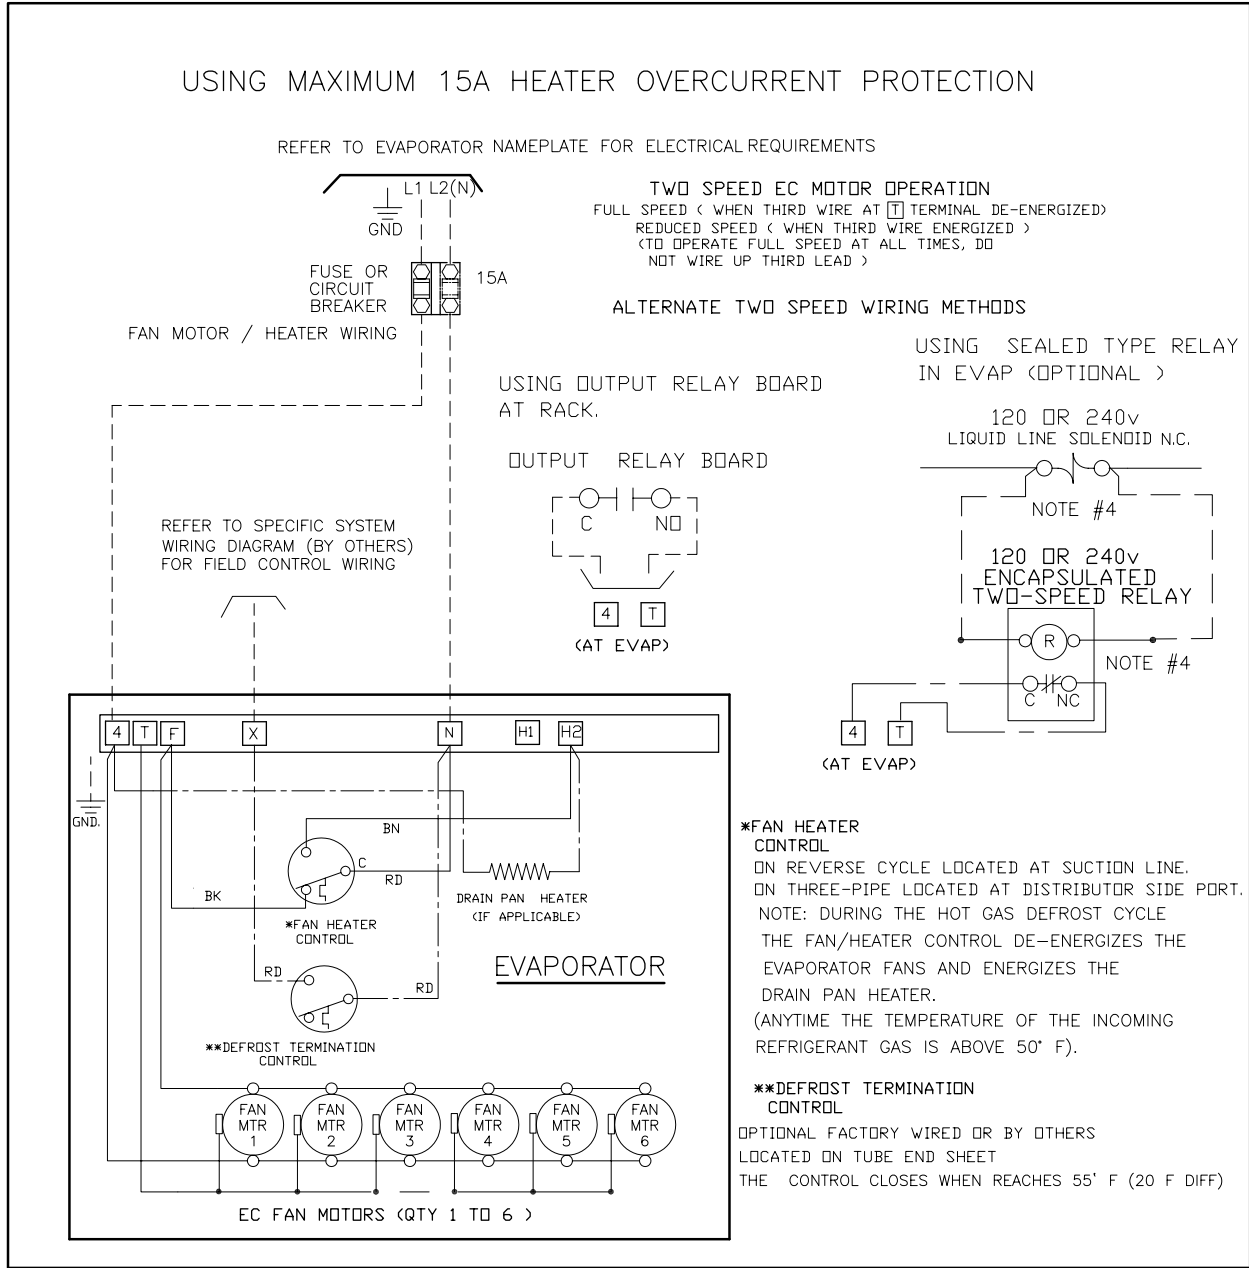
USING MAXIMUM 15A HEATER OVERCURRENT PROTECTION

REFER TO EVAPORATOR NAMEPLATE FOR ELECTRICAL REQUIREMENTS

L1 L2(N)

GND

FUSE OR CIRCUIT BREAKER

15A

FAN MOTOR / HEATER WIRING

TWO SPEED EC MOTOR OPERATION
FULL SPEED ( WHEN THIRD WIRE AT T TERMINAL DE-ENERGIZED)
REDUCED SPEED ( WHEN THIRD WIRE ENERGIZED )
(TO OPERATE FULL SPEED AT ALL TIMES, DO NOT WIRE UP THIRD LEAD )

ALTERNATE TWO SPEED WIRING METHODS

USING SEALED TYPE RELAY IN EVAP (OPTIONAL )

USING OUTPUT RELAY BOARD AT RACK.

120 OR 240v
LIQUID LINE SOLENOID N.C.

OUTPUT RELAY BOARD

C NO

NOTE #4

120 OR 240v
ENCAPSULATED
TWO-SPEED RELAY

REFER TO SPECIFIC SYSTEM WIRING DIAGRAM (BY OTHERS) FOR FIELD CONTROL WIRING

4 T
(AT EVAP)

R

NOTE #4

C NC

4 T
(AT EVAP)

4 T F X N H1 H2

GND.

BN

C

RD

BK

DRAIN PAN HEATER
(IF APPLICABLE)

*FAN HEATER CONTROL

RD

RD

EVAPORATOR

**DEFROST TERMINATION CONTROL

FAN MTR 1
FAN MTR 2
FAN MTR 3
FAN MTR 4
FAN MTR 5
FAN MTR 6

EC FAN MOTORS (QTY 1 TO 6 )

*FAN HEATER CONTROL
ON REVERSE CYCLE LOCATED AT SUCTION LINE.
ON THREE-PIPE LOCATED AT DISTRIBUTOR SIDE PORT.
NOTE: DURING THE HOT GAS DEFROST CYCLE THE FAN/HEATER CONTROL DE-ENERGIZES THE EVAPORATOR FANS AND ENERGIZES THE DRAIN PAN HEATER.
(ANYTIME THE TEMPERATURE OF THE INCOMING REFRIGERANT GAS IS ABOVE 50° F).

**DEFROST TERMINATION CONTROL
OPTIONAL FACTORY WIRED OR BY OTHERS
LOCATED ON TUBE END SHEET
THE CONTROL CLOSES WHEN REACHES 55' F (20 F DIFF)